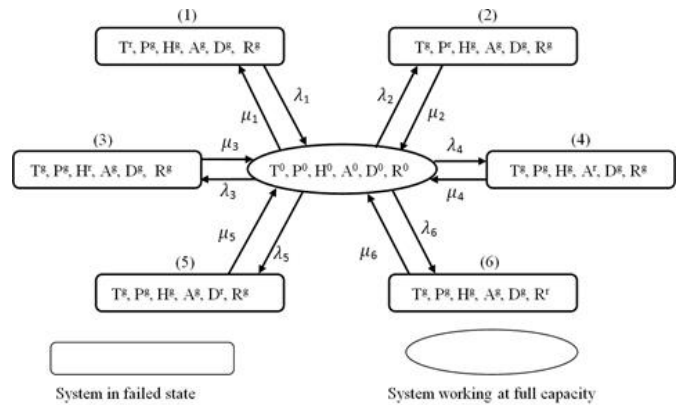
(1)
$T^r, P^g, H^g, A^g, D^g, R^g$

(2)
$T^g, P^r, H^g, A^g, D^g, R^g$

$\mu_1$ $\lambda_1$ $\lambda_2$ $\mu_2$

(3)
$T^g, P^g, H^r, A^g, D^g, R^g$

$\mu_3$ $\lambda_3$

$T^0, P^0, H^0, A^0, D^0, R^0$

$\lambda_4$ $\mu_4$

(4)
$T^g, P^g, H^g, A^r, D^g, R^g$

$\mu_5$ $\lambda_5$ $\mu_6$ $\lambda_6$

(5)
$T^g, P^g, H^g, A^g, D^r, R^g$

(6)
$T^g, P^g, H^g, A^g, D^g, R^r$

System in failed state

System working at full capacity